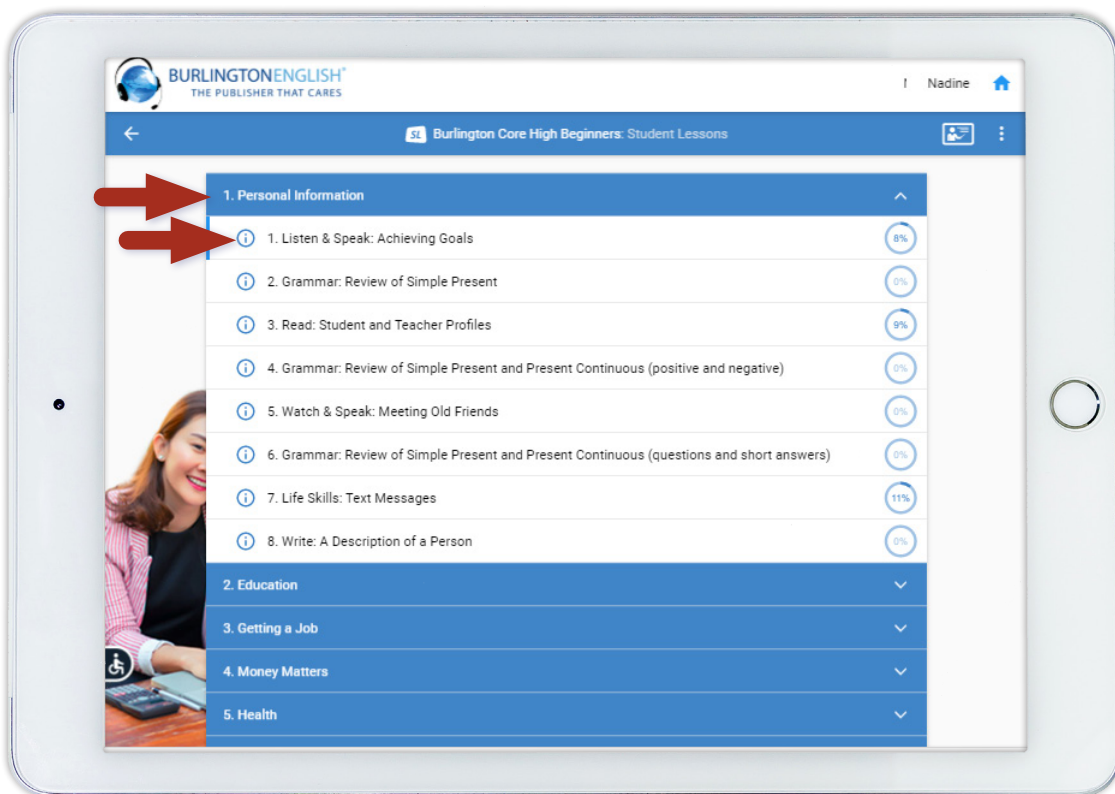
BURLINGTONENGLISH®
THE PUBLISHER THAT CARES

! Nadine

SL Burlington Core High Beginners: Student Lessons

1. Personal Information

1. Listen & Speak: Achieving Goals 8%

2. Grammar: Review of Simple Present 0%

3. Read: Student and Teacher Profiles 9%

4. Grammar: Review of Simple Present and Present Continuous (positive and negative) 0%

5. Watch & Speak: Meeting Old Friends 0%

6. Grammar: Review of Simple Present and Present Continuous (questions and short answers) 0%

7. Life Skills: Text Messages 11%

8. Write: A Description of a Person 0%

2. Education

3. Getting a Job

4. Money Matters

5. Health